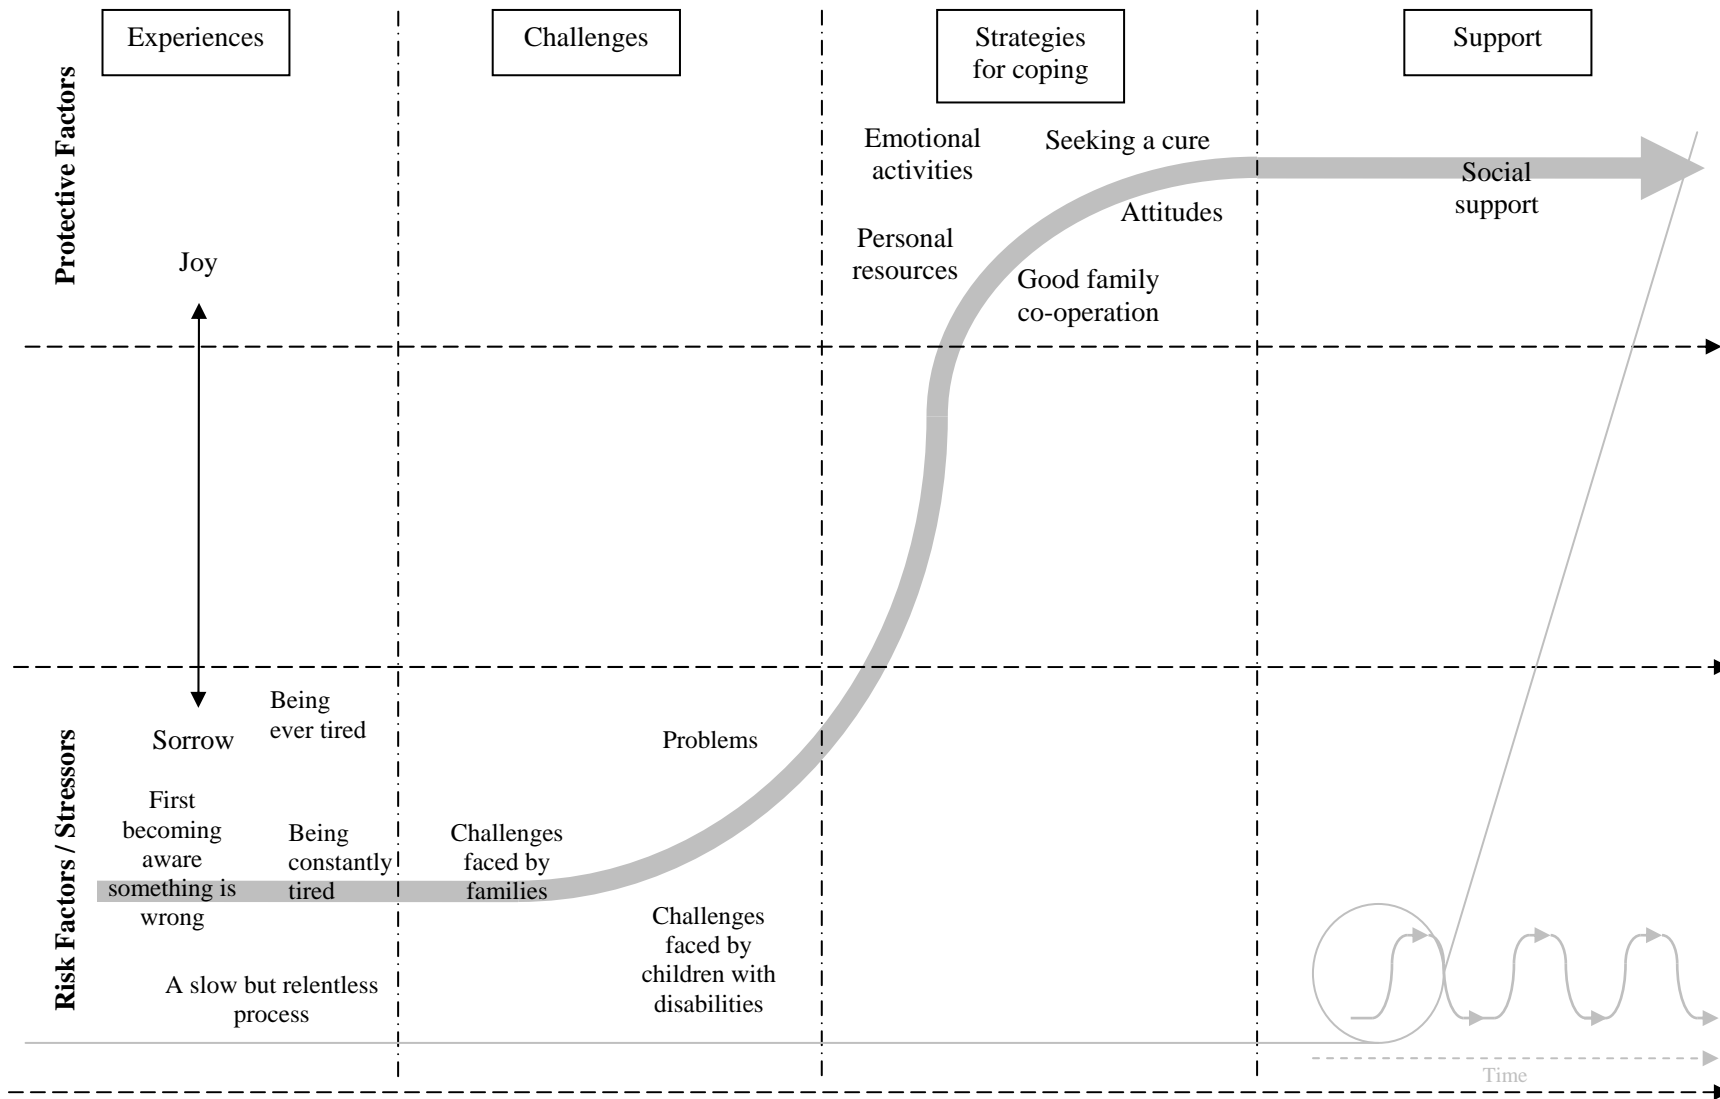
Experiences

Challenges

Strategies for coping

Support

Protective Factors

Emotional activities

Seeking a cure

Social support

Attitudes

Personal resources

Good family co-operation

Joy

Risk Factors / Stressors

Sorrow

Being ever tired

Problems

First becoming aware something is wrong

Being constantly tired

Challenges faced by families

Challenges faced by children with disabilities

A slow but relentless process

Time